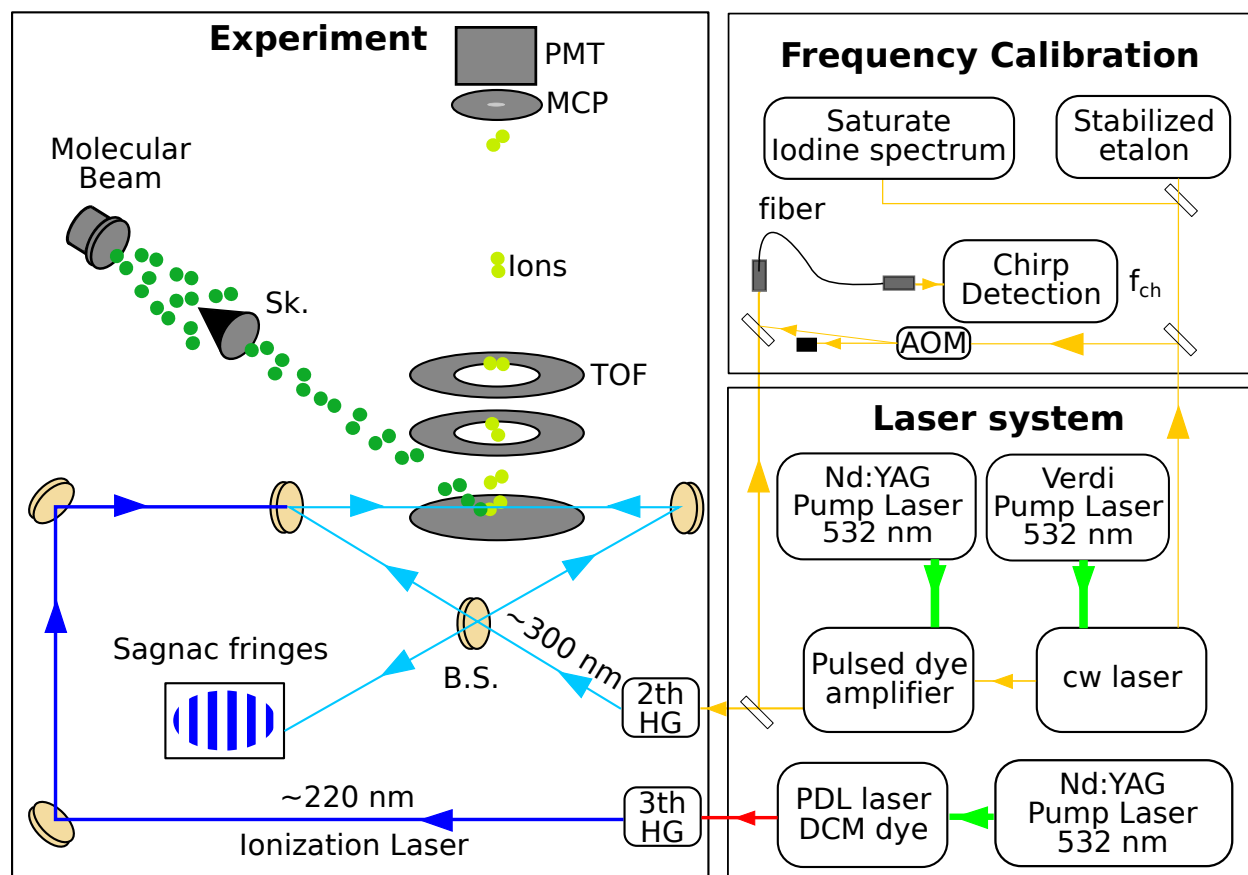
Experiment

PMT

MCP

Molecular Beam

Ions

Sk.

TOF

Sagnac fringes

B.S.

~300 nm

2th HG

~220 nm

3th HG

Ionization Laser

Frequency Calibration

Saturate Iodine spectrum

Stabilized etalon

fiber

Chirp Detection

$f_{ch}$

AOM

Laser system

Nd:YAG Pump Laser 532 nm

Verdi Pump Laser 532 nm

Pulsed dye amplifier

cw laser

PDL laser DCM dye

Nd:YAG Pump Laser 532 nm